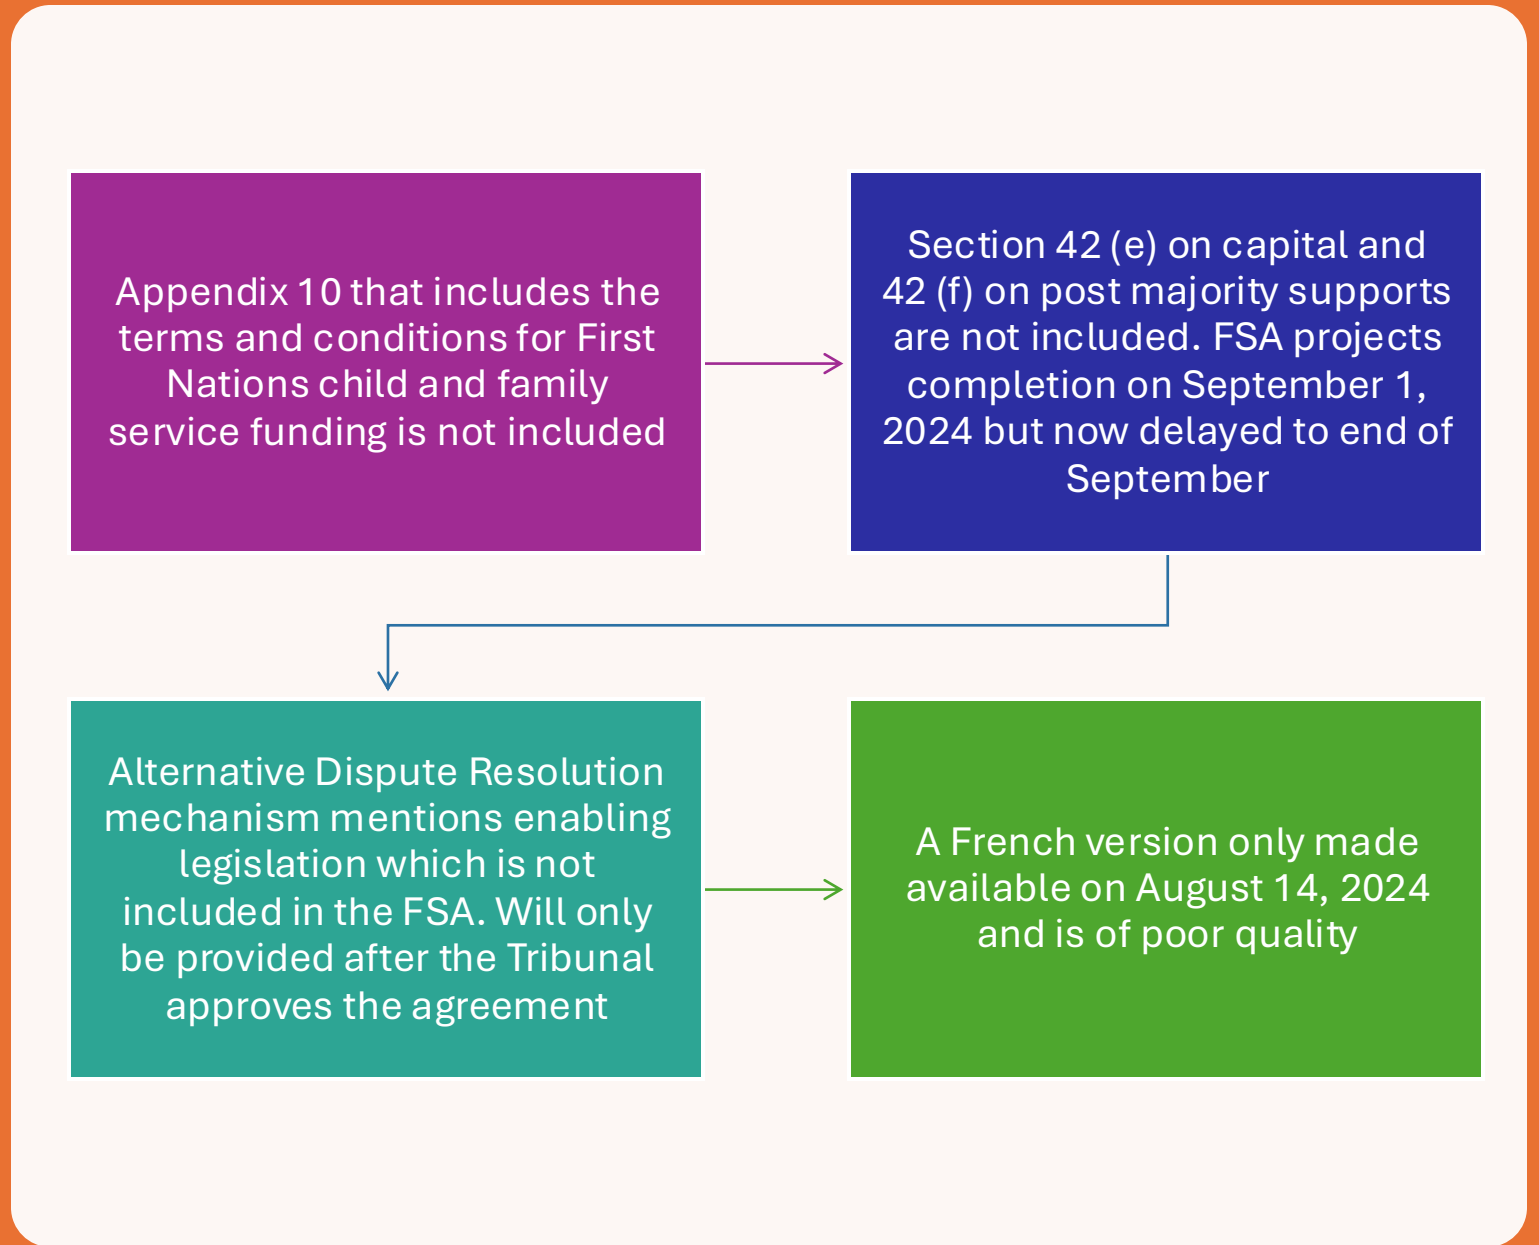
Appendix 10 that includes the terms and conditions for First Nations child and family service funding is not included

Section 42 (e) on capital and 42 (f) on post majority supports are not included. FSA projects completion on September 1, 2024 but now delayed to end of September

Alternative Dispute Resolution mechanism mentions enabling legislation which is not included in the FSA. Will only be provided after the Tribunal approves the agreement

A French version only made available on August 14, 2024 and is of poor quality